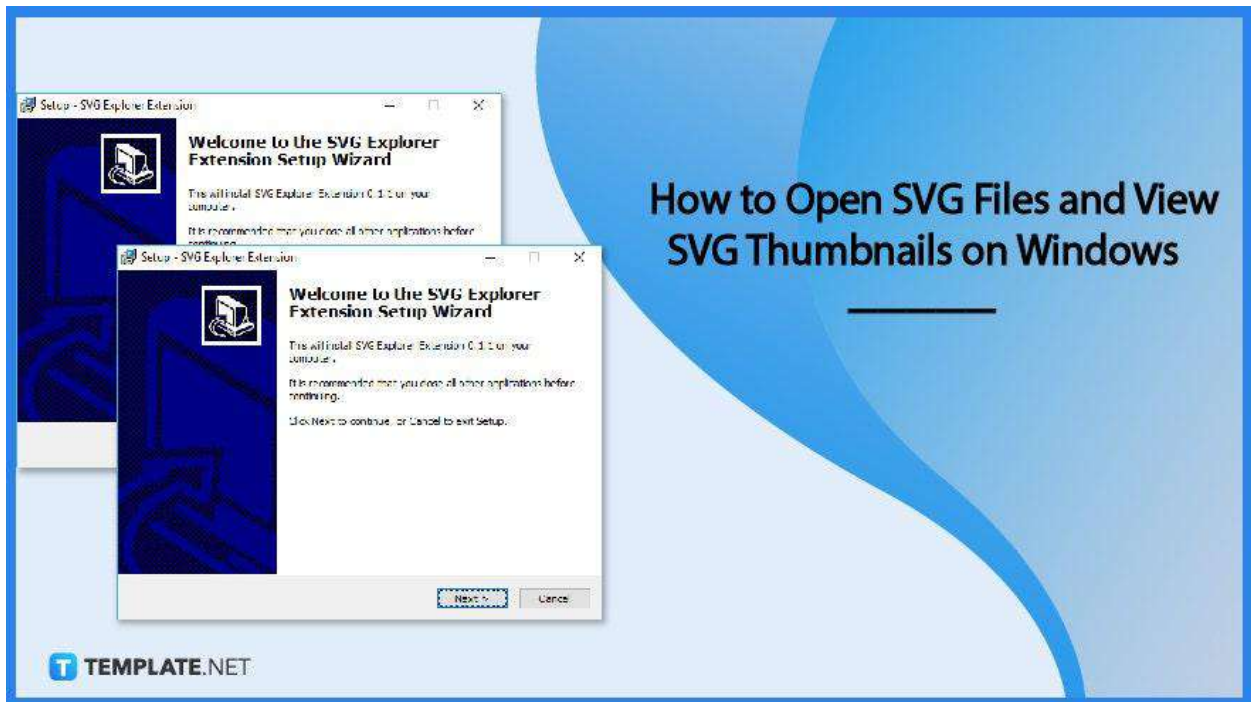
Setup - SVG Explorer Extension

Welcome to the SVG Explorer Extension Setup Wizard

This will install SVG Explorer Extension 0.1.1 on your computer.

It is recommended that you close all other applications before continuing.

Setup - SVG Explorer Extension

Welcome to the SVG Explorer Extension Setup Wizard

This will install SVG Explorer Extension 0.1.1 on your computer.

It is recommended that you close all other applications before continuing.

Click Next to continue, or Cancel to exit Setup.

Next >

Cancel

How to Open SVG Files and View SVG Thumbnails on Windows

TEMPLATE.NET